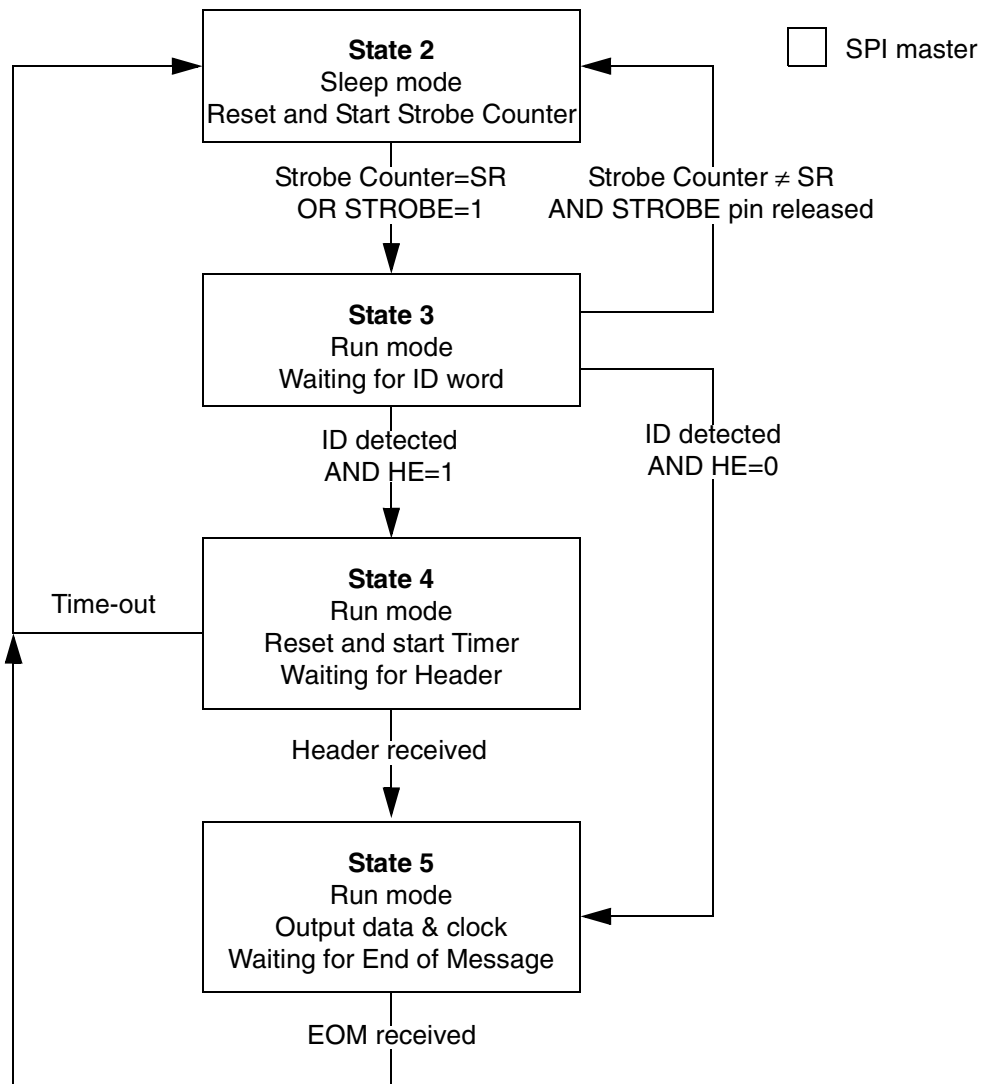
SPI master

**State 2**
Sleep mode
Reset and Start Strobe Counter

Strobe Counter=SR
OR STROBE=1

Strobe Counter $\neq$ SR
AND STROBE pin released

**State 3**
Run mode
Waiting for ID word

ID detected
AND HE=1

ID detected
AND HE=0

Time-out

**State 4**
Run mode
Reset and start Timer
Waiting for Header

Header received

**State 5**
Run mode
Output data & clock
Waiting for End of Message

EOM received